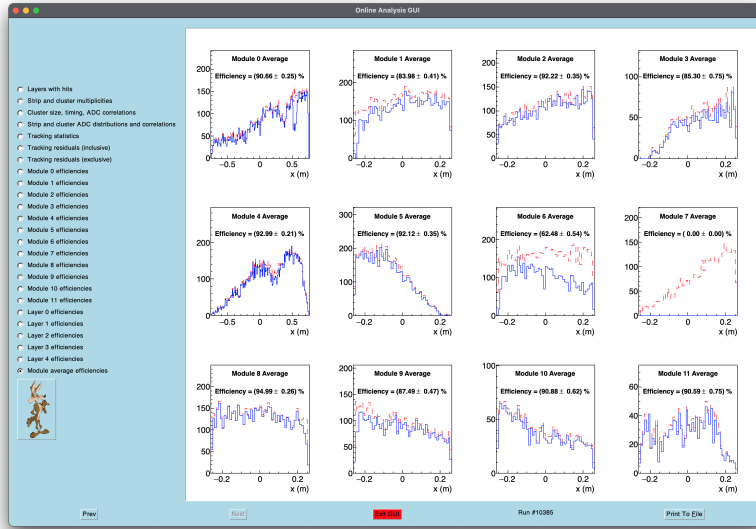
Online Analysis GUI

Layers with hits
Strip and cluster multiplicities
Cluster size, timing, ADC correlations
Strip and cluster ADC distributions and correlations
Tracking statistics
Tracking residuals (inclusive)
Tracking residuals (exclusive)
Module 0 efficiencies
Module 1 efficiencies
Module 2 efficiencies
Module 3 efficiencies
Module 4 efficiencies
Module 5 efficiencies
Module 6 efficiencies
Module 7 efficiencies
Module 8 efficiencies
Module 9 efficiencies
Module 10 efficiencies
Module 11 efficiencies
Layer 0 efficiencies
Layer 1 efficiencies
Layer 2 efficiencies
Layer 3 efficiencies
Layer 4 efficiencies
Module average efficiencies

Module 0 Average
Efficiency = (90.66 ± 0.25) %
200
150
100
50
0
-0.5
0
0.5
x (m)

Module 1 Average
Efficiency = (83.98 ± 0.41) %
200
100
0
-0.2
0
0.2
x (m)

Module 2 Average
Efficiency = (92.22 ± 0.35) %
200
150
100
50
0
-0.2
0
0.2
x (m)

Module 3 Average
Efficiency = (85.30 ± 0.75) %
100
50
0
-0.2
0
0.2
x (m)

Module 4 Average
Efficiency = (92.99 ± 0.21) %
200
100
0
-0.5
0
0.5
x (m)

Module 5 Average
Efficiency = (92.12 ± 0.35) %
300
200
100
0
-0.2
0
0.2
x (m)

Module 6 Average
Efficiency = (62.48 ± 0.54) %
200
100
0
-0.2
0
0.2
x (m)

Module 7 Average
Efficiency = ( 0.00 ± 0.00) %
200
150
100
50
0
-0.2
0
0.2
x (m)

Module 8 Average
Efficiency = (94.99 ± 0.26) %
200
150
100
50
0
-0.2
0
0.2
x (m)

Module 9 Average
Efficiency = (87.49 ± 0.47) %
200
150
100
50
0
-0.2
0
0.2
x (m)

Module 10 Average
Efficiency = (90.88 ± 0.62) %
100
50
0
-0.2
0
0.2
x (m)

Module 11 Average
Efficiency = (90.59 ± 0.75) %
60
40
20
0
-0.2
0
0.2
x (m)

Prev
Next
Exit GUI
Run #10385
Print To File